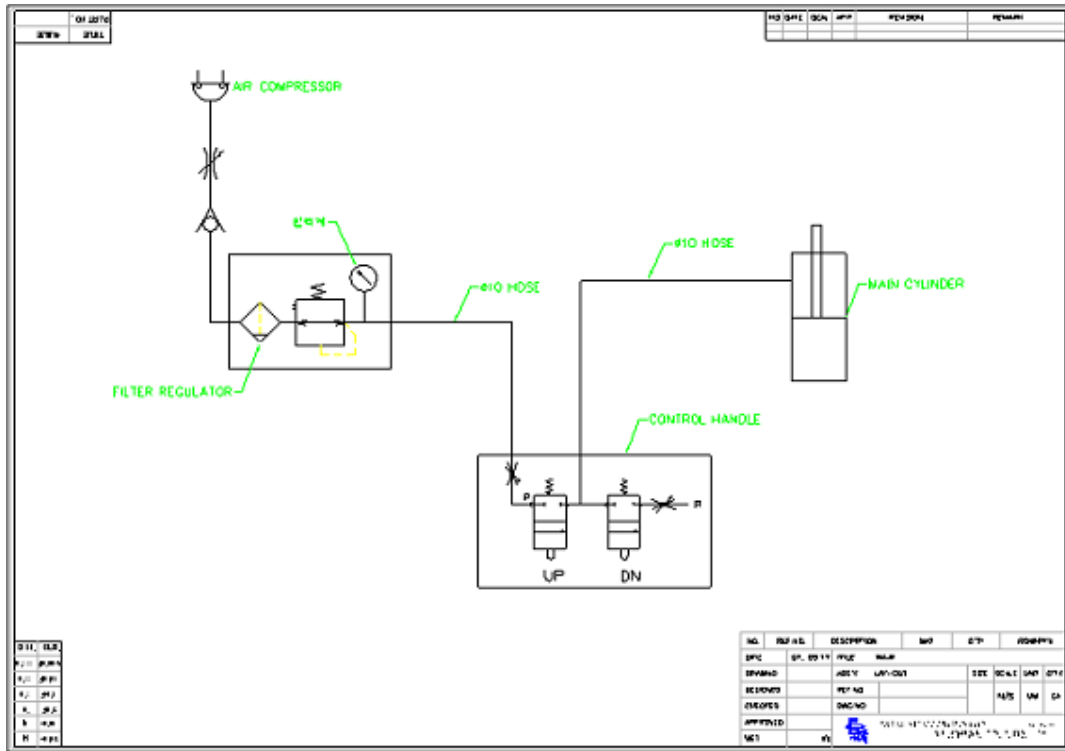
AIR COMPRESSOR

압력계

Ø10 HOSE

Ø10 HOSE

MAIN CYLINDER

FILTER REGULATOR

CONTROL HANDLE

P

P

UP

DN

| NO. | PART NO. | DESCRIPTION | MAT | QTY | REMARKS |
|---|---|---|---|---|---|
| DATE | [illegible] | TITLE | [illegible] | | |
| DRAWN | | ASS'Y | LAYOUT | | |
| DESIGNED | | REF NO | | | |
| CHECKED | | DWG NO | | | |
| APPROVED | | | | | |

SIZE SCALE UNIT QTY

N/S MM EA

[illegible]